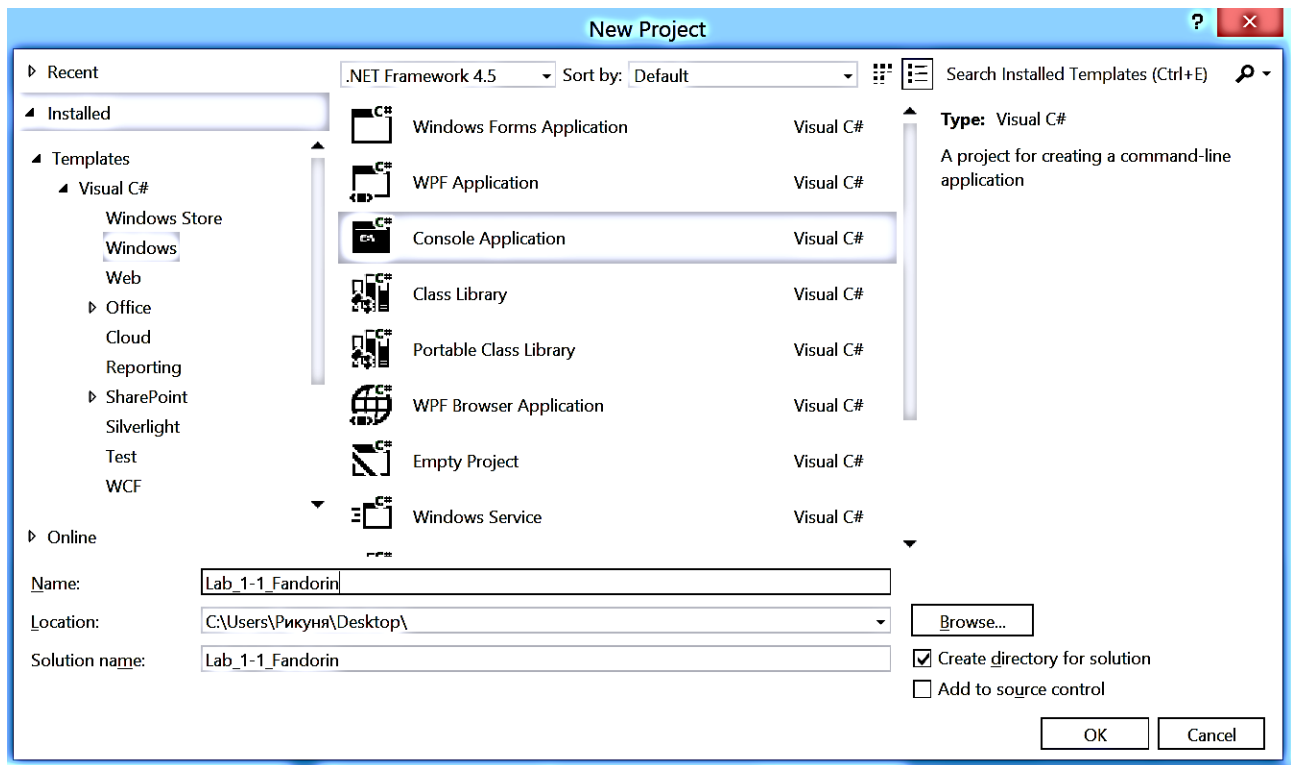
New Project

? ×

▷ Recent

◢ Installed

◢ Templates

◢ Visual C#

Windows Store

Windows

Web

▷ Office

Cloud

Reporting

▷ SharePoint

Silverlight

Test

WCF

▷ Online

.NET Framework 4.5 Sort by: Default

Search Installed Templates (Ctrl+E)

| | |
|---|---|
| Windows Forms Application | Visual C# |
| WPF Application | Visual C# |
| Console Application | Visual C# |
| Class Library | Visual C# |
| Portable Class Library | Visual C# |
| WPF Browser Application | Visual C# |
| Empty Project | Visual C# |
| Windows Service | Visual C# |

Type: Visual C#

A project for creating a command-line application

Name: Lab_1-1_Fandorin

Location: C:\Users\Рикуня\Desktop\

Browse...

Solution name: Lab_1-1_Fandorin

☑ Create directory for solution

☐ Add to source control

OK

Cancel